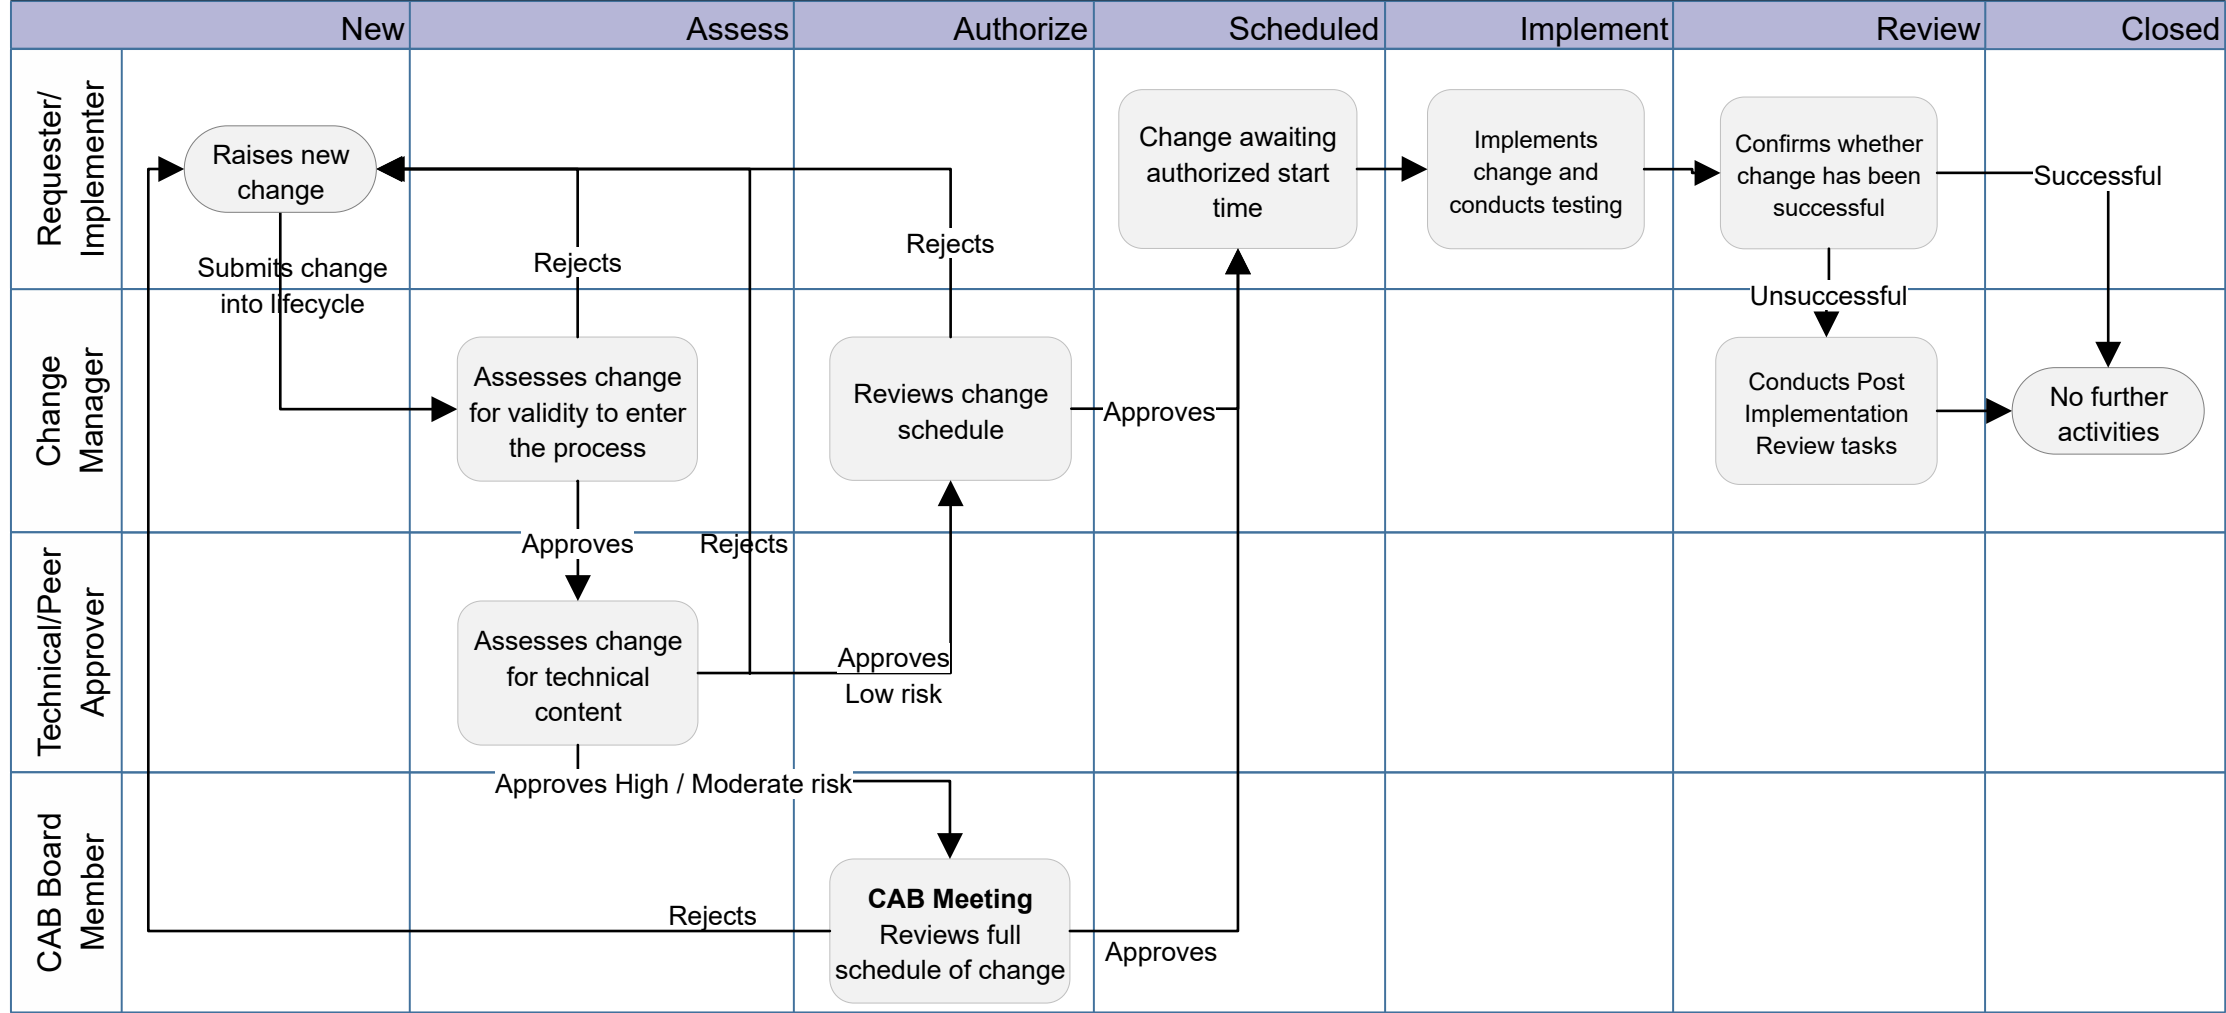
| | New | Assess | Authorize | Scheduled | Implement | Review | Closed |
|---|---|---|---|---|---|---|---|

Requester/ Implementer

Change Manager

Technical/Peer Approver

CAB Board Member

Raises new change

Submits change into lifecycle

Rejects

Rejects

Change awaiting authorized start time

Implements change and conducts testing

Confirms whether change has been successful

Successful

Unsuccessful

Assesses change for validity to enter the process

Reviews change schedule

Approves

Conducts Post Implementation Review tasks

No further activities

Approves

Rejects

Assesses change for technical content

Approves Low risk

Approves High / Moderate risk

Rejects

**CAB Meeting** Reviews full schedule of change

Approves